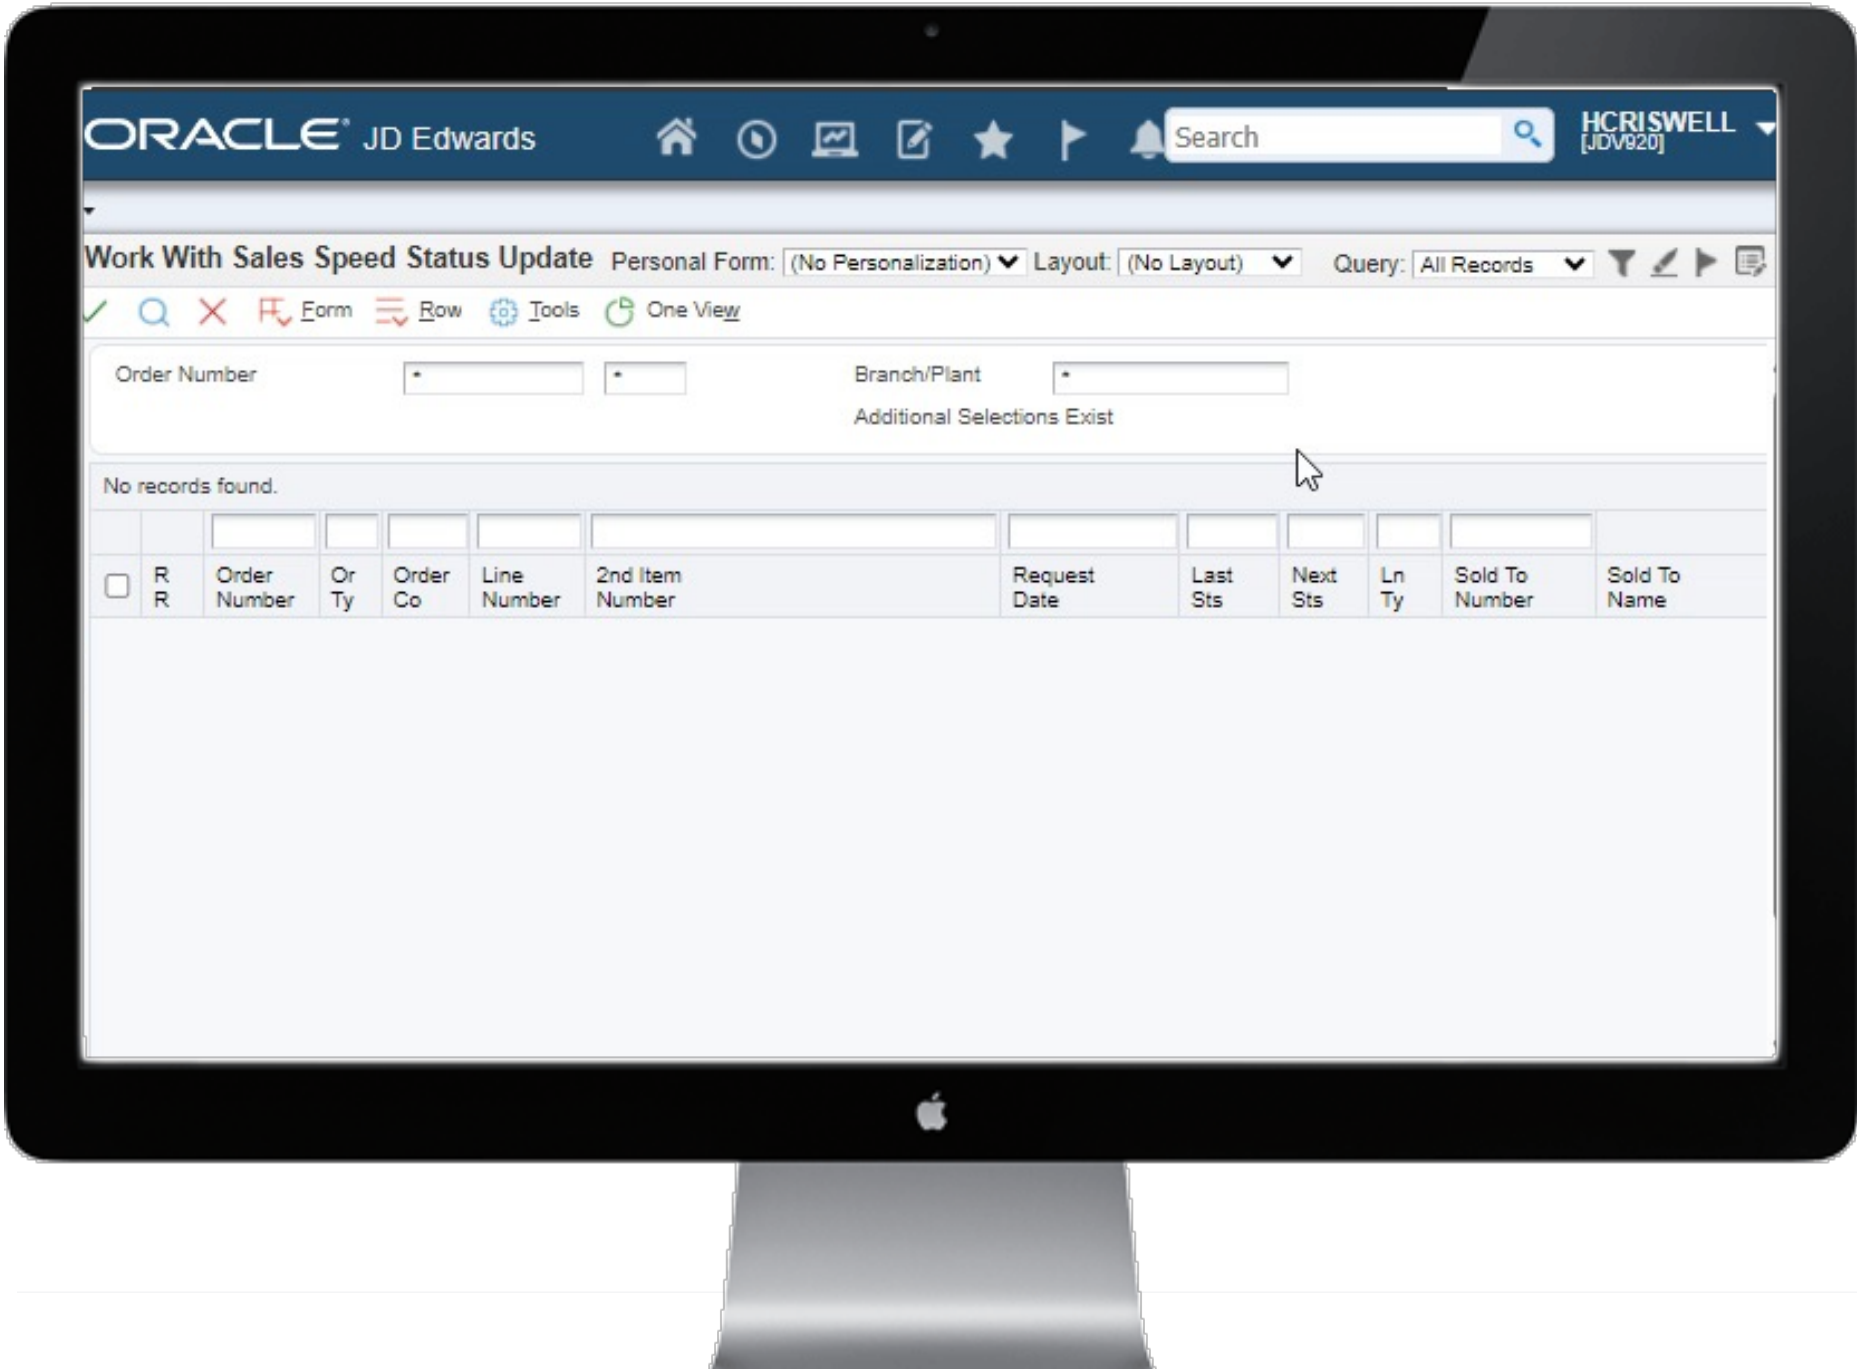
ORACLE JD Edwards

Search

HCRISWELL
[JDV920]

Work With Sales Speed Status Update Personal Form: (No Personalization) Layout: (No Layout) Query: All Records

Form Row Tools One View

Order Number * *

Branch/Plant *

Additional Selections Exist

No records found.

| | R R | Order Number | Or Ty | Order Co | Line Number | 2nd Item Number | Request Date | Last Sts | Next Sts | Ln Ty | Sold To Number | Sold To Name |
|---|---|---|---|---|---|---|---|---|---|---|---|---|